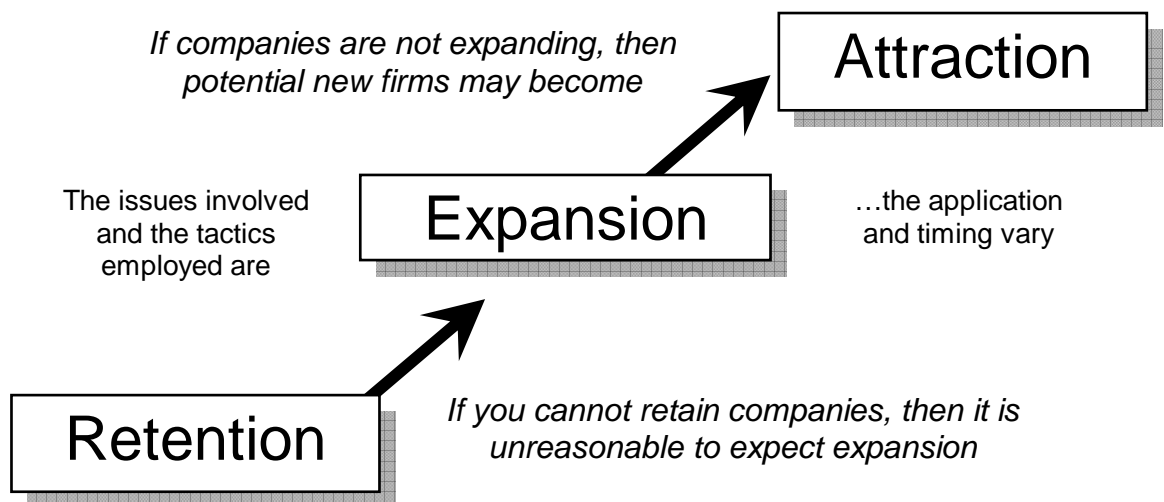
If companies are not expanding, then potential new firms may become

Attraction

The issues involved and the tactics employed are

Expansion

…the application and timing vary

Retention

If you cannot retain companies, then it is unreasonable to expect expansion